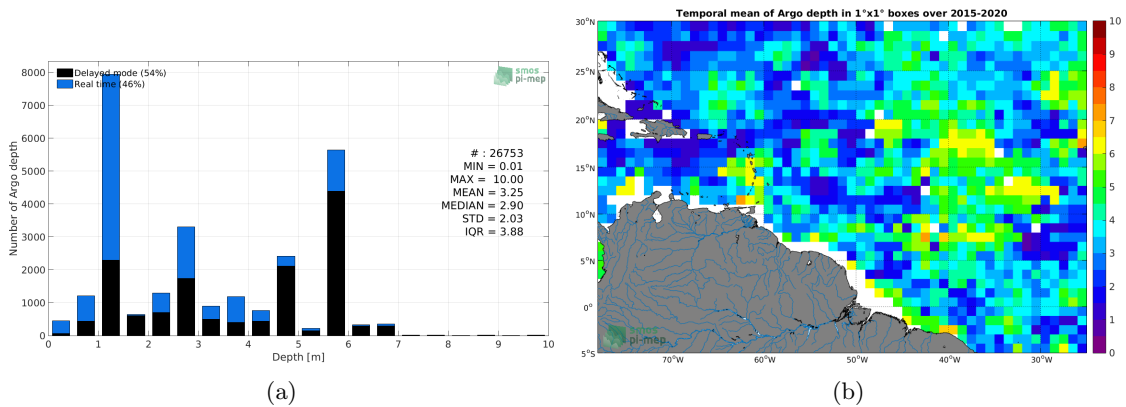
Delayed mode (54%)
Real time (46%)

smos pi-mep

8000
7000
6000
5000
4000
3000
2000
1000
0

Number of Argo depth

# : 26753
MIN = 0.01
MAX = 10.00
MEAN = 3.25
MEDIAN = 2.90
STD = 2.03
IQR = 3.88

0 1 2 3 4 5 6 7 8 9 10
Depth [m]

(a)

Temporal mean of Argo depth in 1°x1° boxes over 2015-2020

30°N
25°N
20°N
15°N
10°N
5°N
0°
5°S

70°W 60°W 50°W 40°W 30°W

10
9
8
7
6
5
4
3
2
1
0

smos pi-mep

(b)